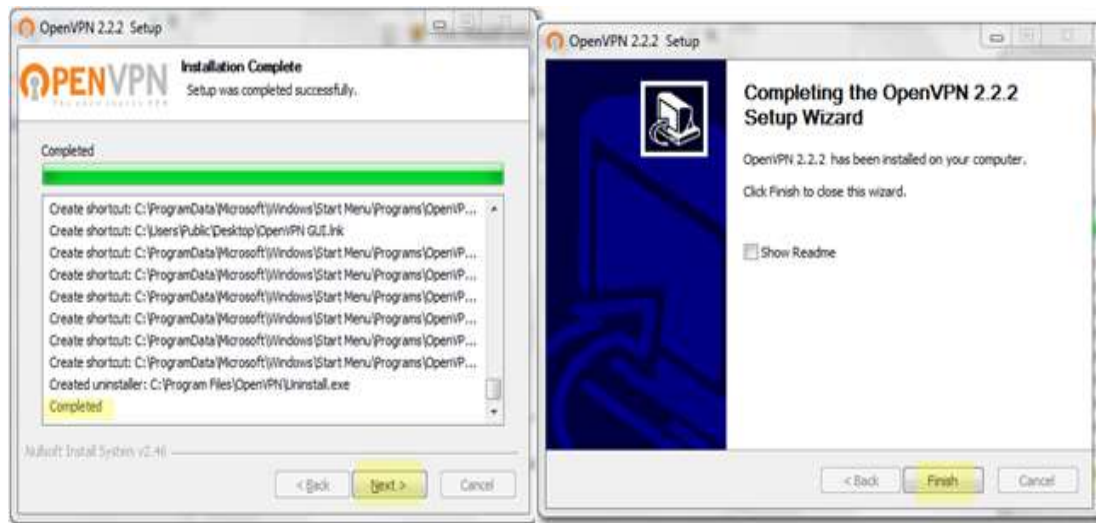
OpenVPN 2.2.2 Setup

OPENVPN
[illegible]

Installation Complete
Setup was completed successfully.

Completed

Create shortcut: C:\ProgramData\Microsoft\Windows\Start Menu\Programs\OpenVP...
Create shortcut: C:\Users\Public\Desktop\OpenVPN GUI.lnk
Create shortcut: C:\ProgramData\Microsoft\Windows\Start Menu\Programs\OpenVP...
Create shortcut: C:\ProgramData\Microsoft\Windows\Start Menu\Programs\OpenVP...
Create shortcut: C:\ProgramData\Microsoft\Windows\Start Menu\Programs\OpenVP...
Create shortcut: C:\ProgramData\Microsoft\Windows\Start Menu\Programs\OpenVP...
Create shortcut: C:\ProgramData\Microsoft\Windows\Start Menu\Programs\OpenVP...
Create shortcut: C:\ProgramData\Microsoft\Windows\Start Menu\Programs\OpenVP...
Create shortcut: C:\ProgramData\Microsoft\Windows\Start Menu\Programs\OpenVP...
Created uninstaller: C:\Program Files\OpenVPN\Uninstall.exe
Completed

Nullsoft Install System v2.46

< Back
Next >
Cancel

OpenVPN 2.2.2 Setup

Completing the OpenVPN 2.2.2 Setup Wizard

OpenVPN 2.2.2 has been installed on your computer.

Click Finish to close this wizard.

Show Readme

< Back
Finish
Cancel